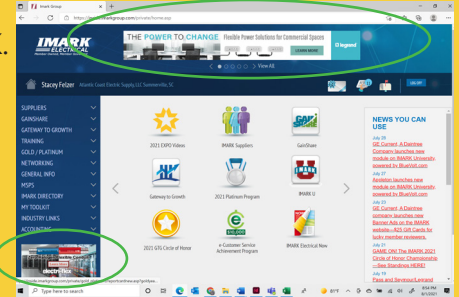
IMARK Group
https://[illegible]markgroup.com/private/home.aspx

IMARK ELECTRICAL

THE POWER TO CHANGE Flexible Power Solutions for Commercial Spaces
LEARN MORE
legrand
View All

Stacey Felzer Atlantic Coast Electric Supply, LLC Summerville, SC
LOG OFF

SUPPLIERS
GAINSHARE
GATEWAY TO GROWTH
TRAINING
GOLD / PLATINUM
NETWORKING
GENERAL INFO
MSPS
IMARK DIRECTORY
MY TOOLKIT
INDUSTRY LINKS
ACCOUNTING

electri-flex

2021 EXPO Videos
IMARK Suppliers
GainShare
Gateway to Growth
2021 Platinum Program
IMARK U
2021 GTG Circle of Honor
e-Customer Service Achievement Program
IMARK Electrical Now

NEWS YOU CAN USE
July 28
GE Current, a Daintree Company launches new module on IMARK University powered by BlueVolt.com
July 27
Appleton launches new module on IMARK University powered by BlueVolt.com
July 22
GE Current, a Daintree company launches new Banner Ads on the IMARK website—$25 Gift Cards for lucky member reviewers
July 21
GAME ON! The IMARK 2021 Circle of Honor Championship—See Standings HERE!
July 19
Pass and Seymour/Legrand

https://imarkgroup.com/private/gold_platinum/sponsorshow.asp?id=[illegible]
Type here to search
87°F
8:54 PM
8/1/2021